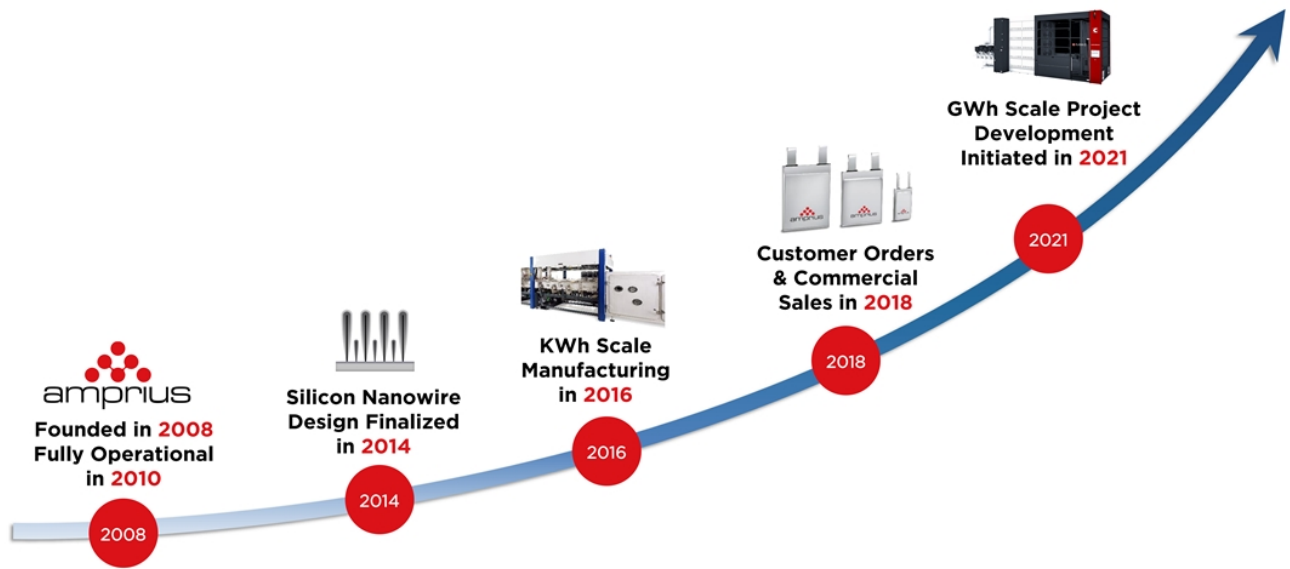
amprius

Founded in 2008 Fully Operational in 2010

2008

Silicon Nanowire Design Finalized in 2014

2014

KWh Scale Manufacturing in 2016

2016

amprius

Customer Orders & Commercial Sales in 2018

2018

GWh Scale Project Development Initiated in 2021

2021